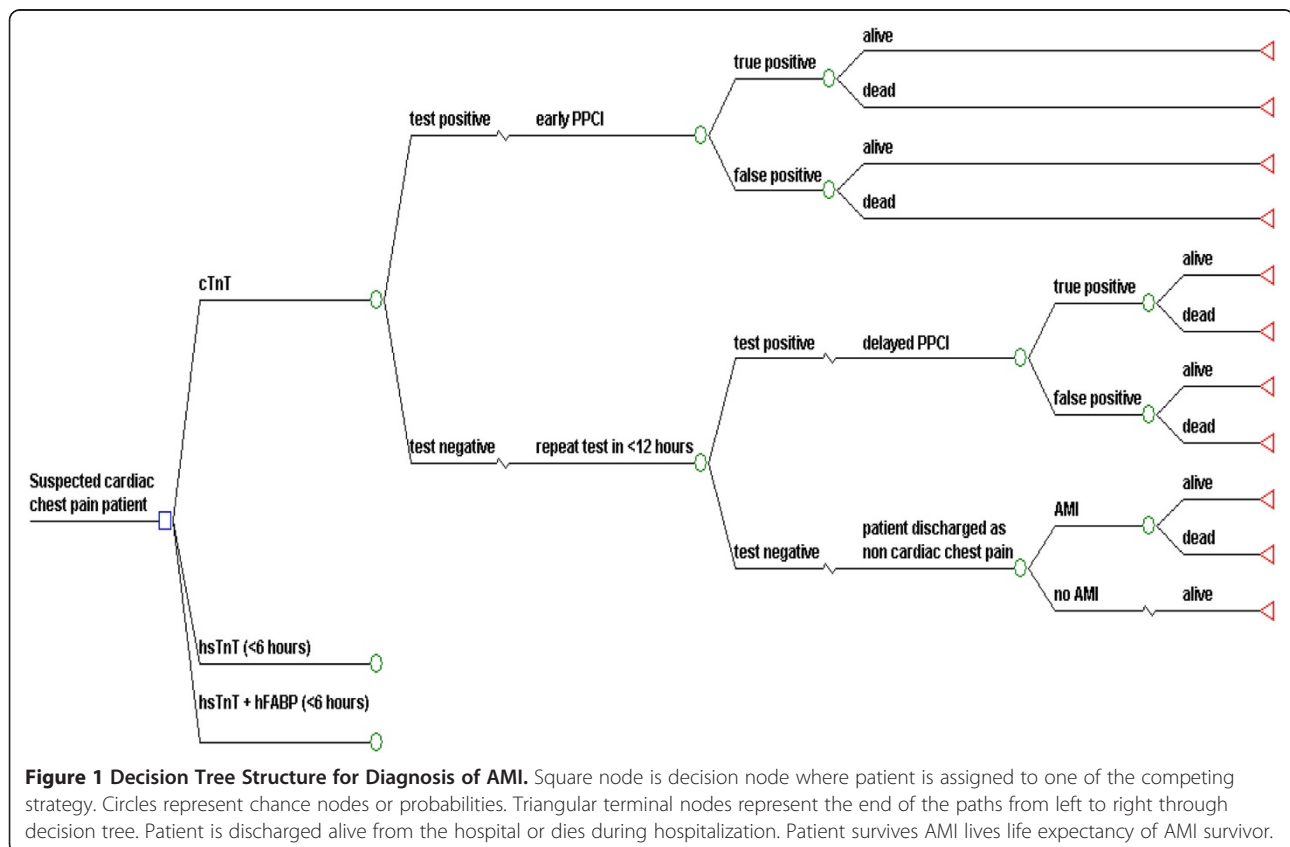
Suspected cardiac chest pain patient

cTnT

test positive

early PPCI

true positive

alive

dead

false positive

alive

dead

test negative

repeat test in <12 hours

test positive

delayed PPCI

true positive

alive

dead

false positive

alive

dead

test negative

patient discharged as non cardiac chest pain

AMI

alive

dead

no AMI

alive

hsTnT (<6 hours)

hsTnT + hFABP (<6 hours)

**Figure 1 Decision Tree Structure for Diagnosis of AMI.** Square node is decision node where patient is assigned to one of the competing strategy. Circles represent chance nodes or probabilities. Triangular terminal nodes represent the end of the paths from left to right through decision tree. Patient is discharged alive from the hospital or dies during hospitalization. Patient survives AMI lives life expectancy of AMI survivor.